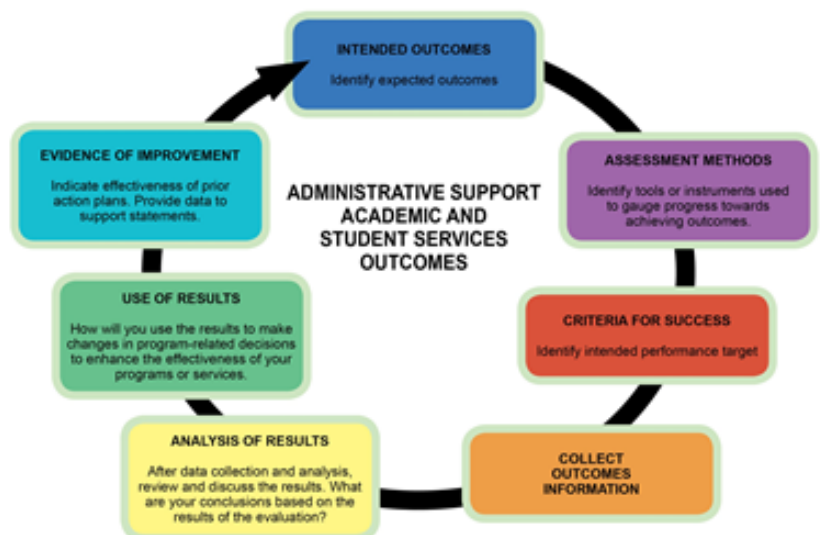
INTENDED OUTCOMES

Identify expected outcomes

ASSESSMENT METHODS

Identify tools or instruments used to gauge progress towards achieving outcomes.

CRITERIA FOR SUCCESS

Identify intended performance target

COLLECT OUTCOMES INFORMATION

ANALYSIS OF RESULTS

After data collection and analysis, review and discuss the results. What are your conclusions based on the results of the evaluation?

USE OF RESULTS

How will you use the results to make changes in program-related decisions to enhance the effectiveness of your programs or services.

EVIDENCE OF IMPROVEMENT

Indicate effectiveness of prior action plans. Provide data to support statements.

ADMINISTRATIVE SUPPORT ACADEMIC AND STUDENT SERVICES OUTCOMES